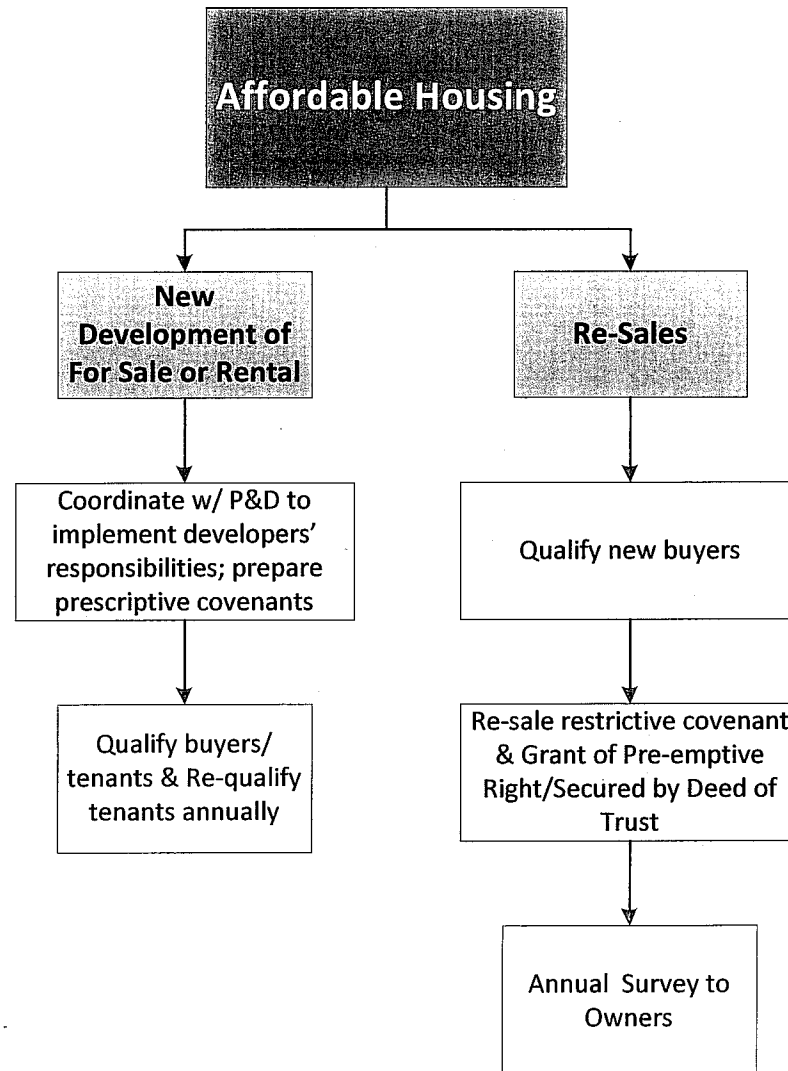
Affordable Housing

New Development of For Sale or Rental

Re-Sales

Coordinate w/ P&D to implement developers' responsibilities; prepare prescriptive covenants

Qualify new buyers

Qualify buyers/ tenants & Re-qualify tenants annually

Re-sale restrictive covenant & Grant of Pre-emptive Right/Secured by Deed of Trust

Annual Survey to Owners